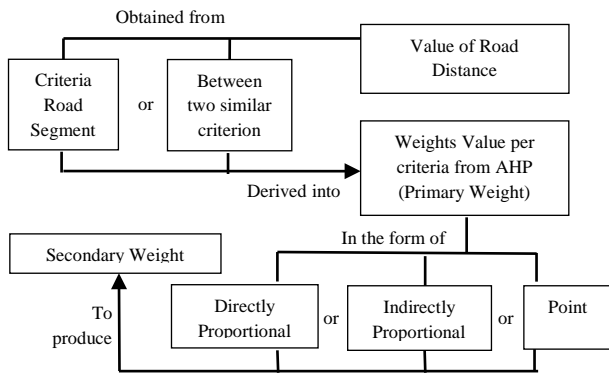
Obtained from

Value of Road Distance

Criteria Road Segment

or

Between two similar criterion

Weights Value per criteria from AHP (Primary Weight)

Derived into

In the form of

Secondary Weight

To produce

Directly Proportional

or

Indirectly Proportional

or

Point